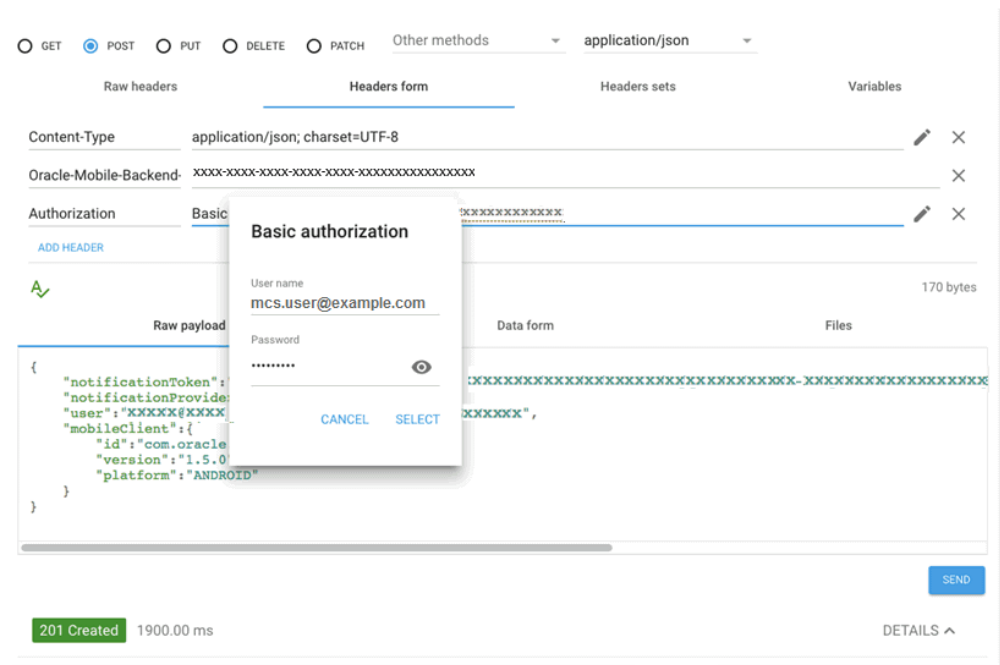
GET POST PUT DELETE PATCH Other methods application/json

Raw headers Headers form Headers sets Variables

Content-Type application/json; charset=UTF-8

Oracle-Mobile-Backend- xxxx-xxxx-xxxx-xxxx-xxxx-xxxxxxxxxxxxxxxx

Authorization Basic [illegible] xxxxxxxxxxxx

ADD HEADER

Basic authorization

User name
mcs.user@example.com

Password
••••••••••

CANCEL SELECT

170 bytes

Raw payload Data form Files

{
"notificationToken":"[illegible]XXXXXXXXXXXXXXXXXXXXXXXXXXXXXXXXX-XXXXXXXXXXXXXXXXXX
"notificationProvider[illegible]
"user":"XXXXX@XXXX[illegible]XXXXXX",
"mobileClient":{
"id":"com.oracle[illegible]
"version":"1.5.0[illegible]
"platform":"ANDROID"
}
}

SEND

201 Created 1900.00 ms

DETAILS